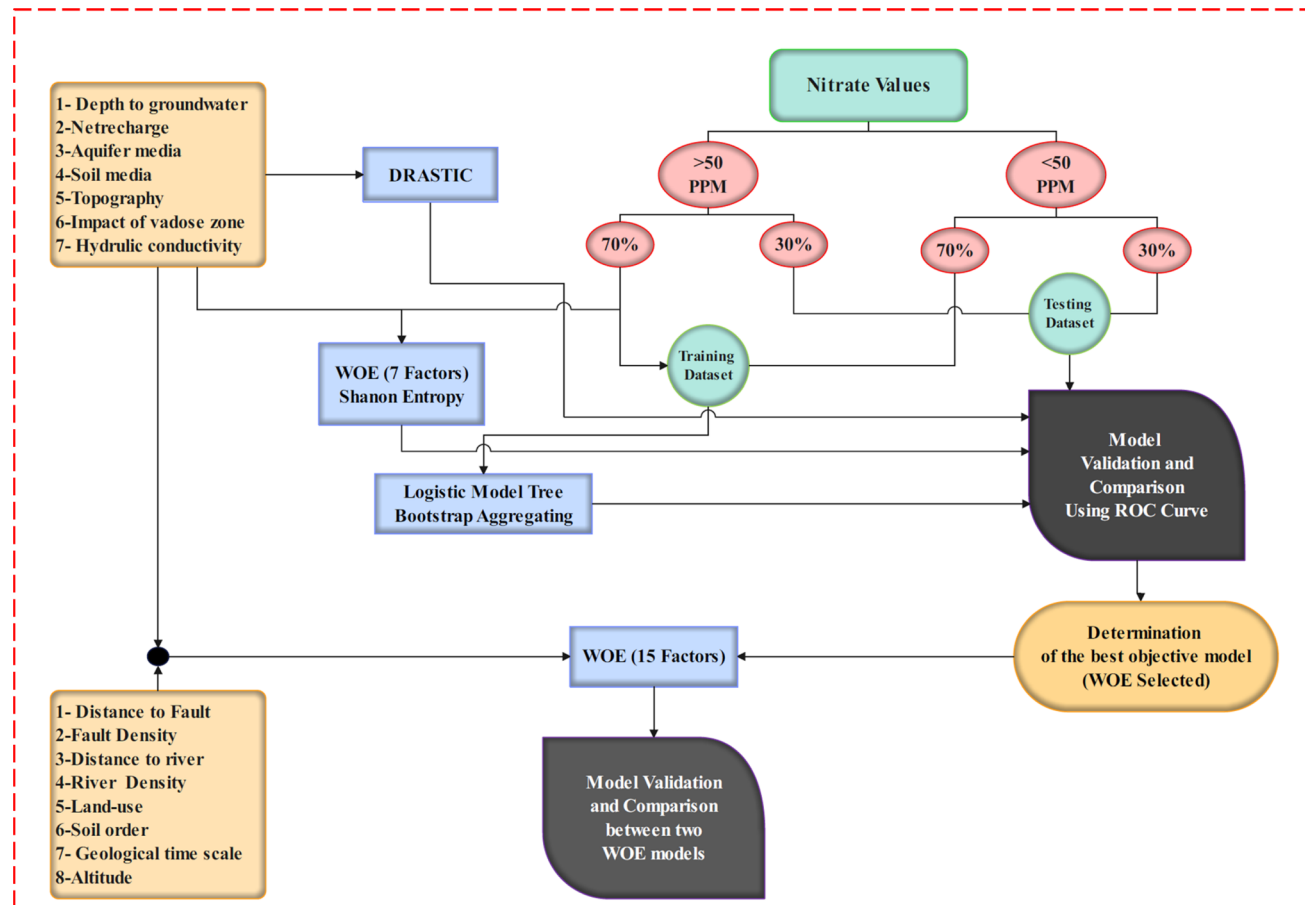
1- Depth to groundwater
2-Netrecharge
3-Aquifer media
4-Soil media
5-Topography
6-Impact of vadose zone
7- Hydrulic conductivity

DRASTIC

Nitrate Values

>50 PPM

<50 PPM

70%

30%

70%

30%

Testing Dataset

Training Dataset

WOE (7 Factors)
Shanon Entropy

Logistic Model Tree
Bootstrap Aggregating

Model Validation and Comparison Using ROC Curve

Determination of the best objective model (WOE Selected)

WOE (15 Factors)

1- Distance to Fault
2-Fault Density
3-Distance to river
4-River Density
5-Land-use
6-Soil order
7- Geological time scale
8-Altitude

Model Validation and Comparison between two WOE models